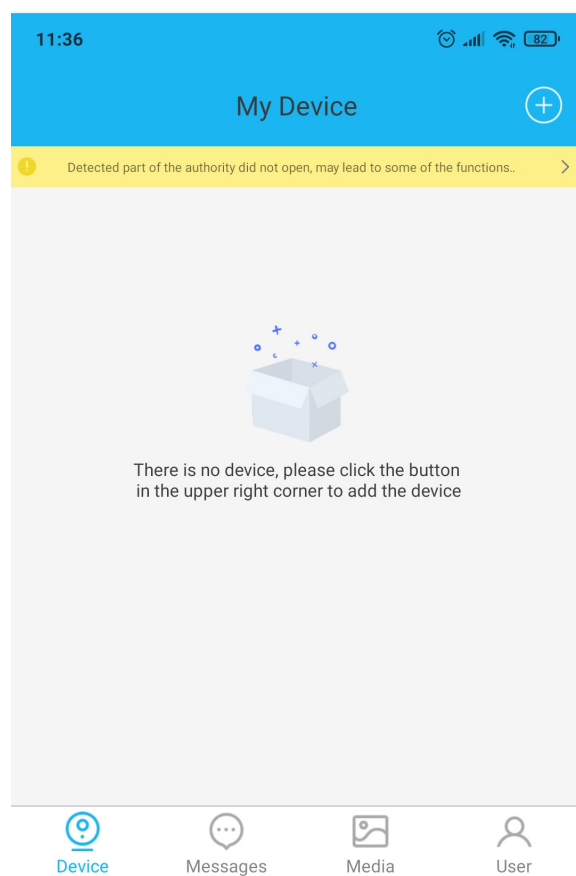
11:36

82

My Device

Detected part of the authority did not open, may lead to some of the functions..

There is no device, please click the button in the upper right corner to add the device

Device

Messages

Media

User